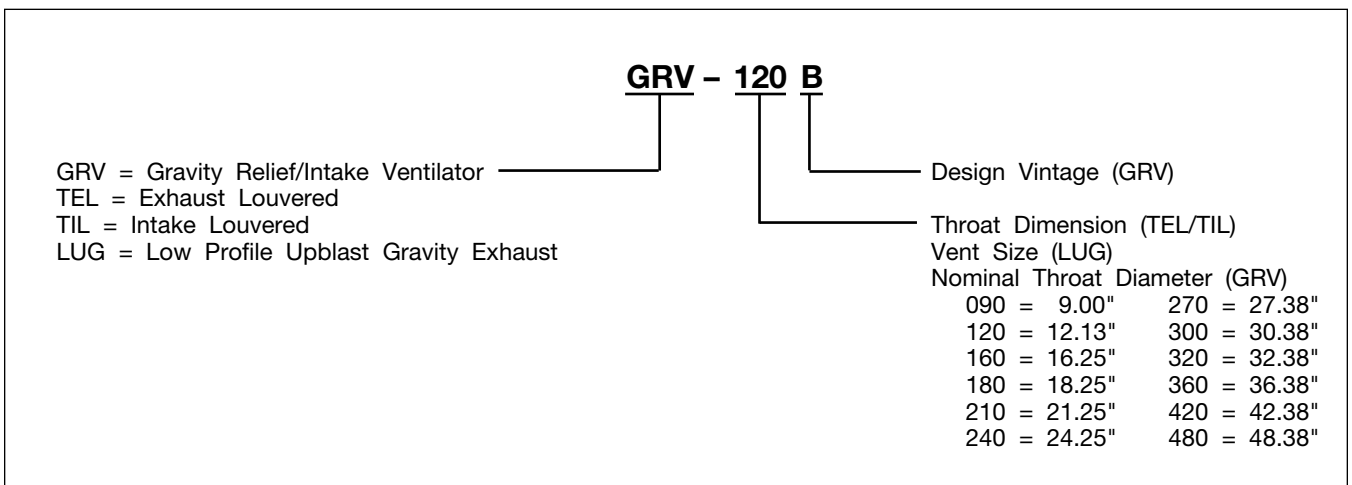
GRV – 120 B

GRV = Gravity Relief/Intake Ventilator
TEL = Exhaust Louvered
TIL = Intake Louvered
LUG = Low Profile Upblast Gravity Exhaust

Design Vintage (GRV)

Throat Dimension (TEL/TIL)
Vent Size (LUG)
Nominal Throat Diameter (GRV)

| | |
|---|---|
| 090 = 9.00" | 270 = 27.38" |
| 120 = 12.13" | 300 = 30.38" |
| 160 = 16.25" | 320 = 32.38" |
| 180 = 18.25" | 360 = 36.38" |
| 210 = 21.25" | 420 = 42.38" |
| 240 = 24.25" | 480 = 48.38" |